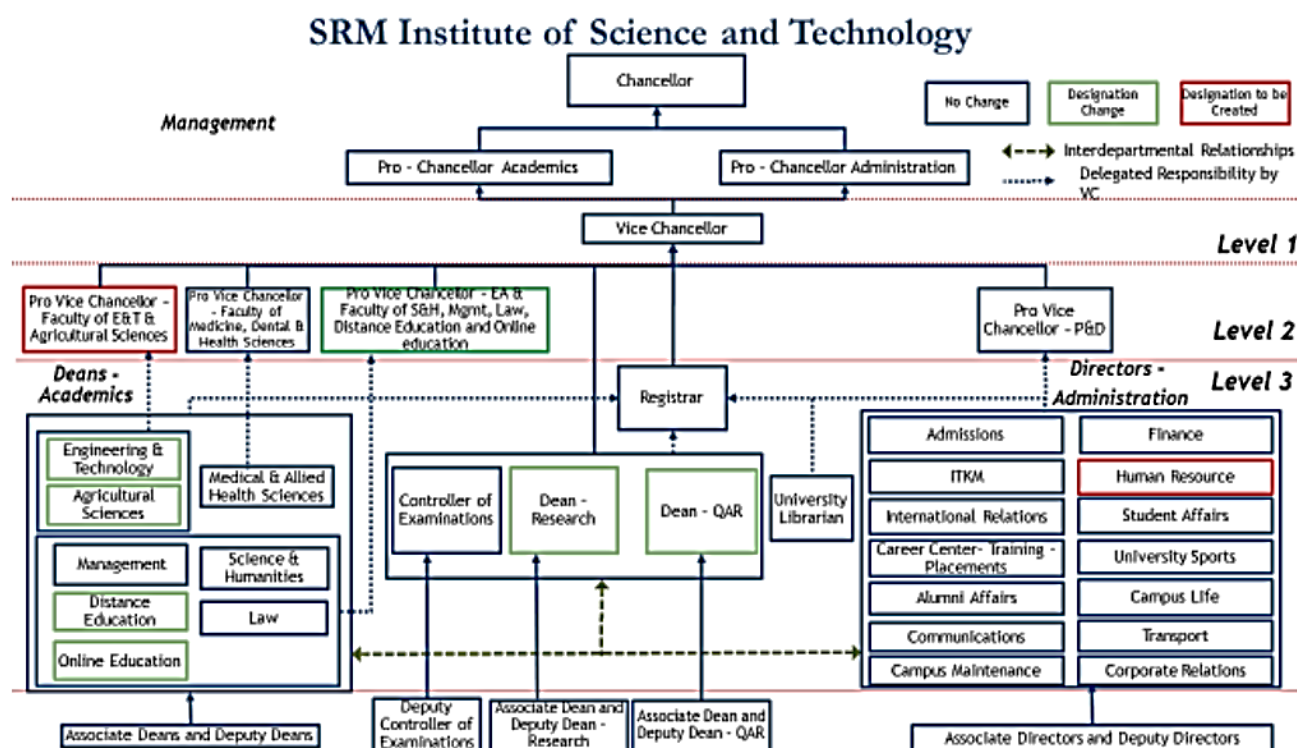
SRM Institute of Science and Technology

Chancellor

No Change

Designation Change

Designation to be Created

Management

Pro - Chancellor Academics

Pro - Chancellor Administration

Interdepartmental Relationships

Delegated Responsibility by VC

Vice Chancellor

Level 1

Pro Vice Chancellor - Faculty of E&T & Agricultural Sciences

Pro Vice Chancellor - Faculty of Medicine, Dental & Health Sciences

Pro Vice Chancellor - EA & Faculty of S&H, Mgmt, Law, Distance Education and Online education

Pro Vice Chancellor - P&D

Level 2

Deans - Academics

Registrar

Directors - Administration

Level 3

Engineering & Technology

Agricultural Sciences

Medical & Allied Health Sciences

Controller of Examinations

Dean - Research

Dean - QAR

University Librarian

Admissions

Finance

ITKM

Human Resource

International Relations

Student Affairs

Career Center- Training - Placements

University Sports

Alumni Affairs

Campus Life

Communications

Transport

Campus Maintenance

Corporate Relations

Management

Science & Humanities

Distance Education

Law

Online Education

Associate Deans and Deputy Deans

Deputy Controller of Examinations

Associate Dean and Deputy Dean - Research

Associate Dean and Deputy Dean - QAR

Associate Directors and Deputy Directors